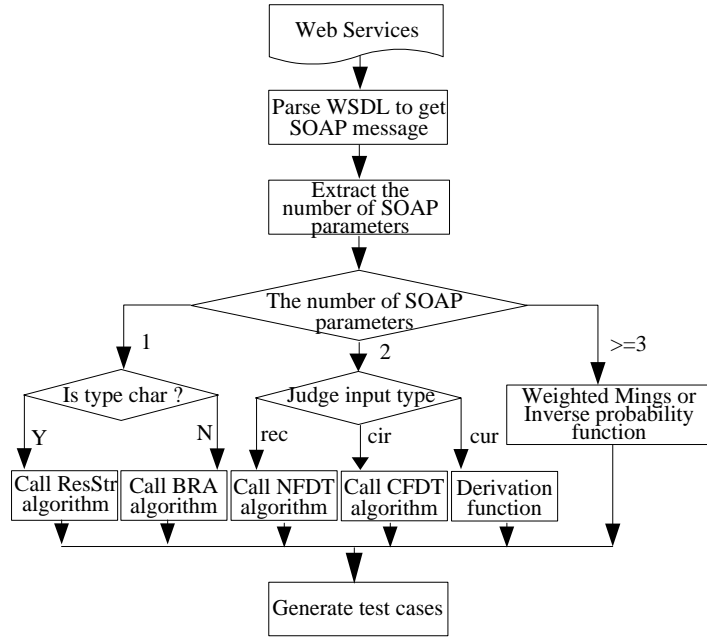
Web Services

Parse WSDL to get SOAP message

Extract the number of SOAP parameters

The number of SOAP parameters

1

2

>=3

Is type char ?

Y

N

Judge input type

rec

cir

cur

Weighted Mings or Inverse probability function

Call ResStr algorithm

Call BRA algorithm

Call NFDT algorithm

Call CFDT algorithm

Derivation function

Generate test cases